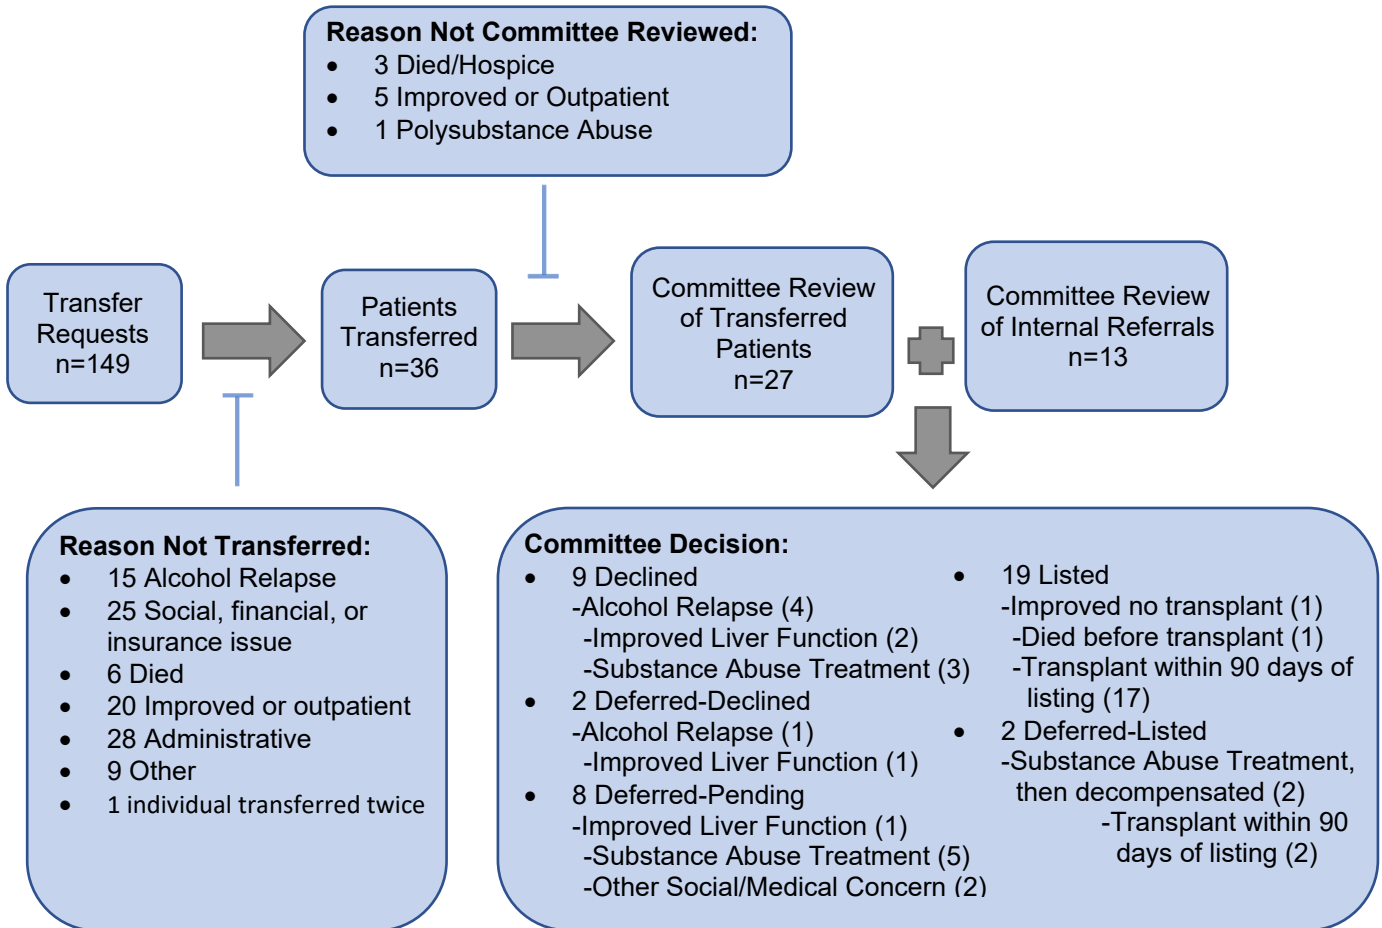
Reason Not Committee Reviewed:
- 3 Died/Hospice
- 5 Improved or Outpatient
- 1 Polysubstance Abuse

Transfer Requests n=149

Patients Transferred n=36

Committee Review of Transferred Patients n=27

Committee Review of Internal Referrals n=13

Reason Not Transferred:
- 15 Alcohol Relapse
- 25 Social, financial, or insurance issue
- 6 Died
- 20 Improved or outpatient
- 28 Administrative
- 9 Other
- 1 individual transferred twice

Committee Decision:
- 9 Declined
-Alcohol Relapse (4)
-Improved Liver Function (2)
-Substance Abuse Treatment (3)
- 2 Deferred-Declined
-Alcohol Relapse (1)
-Improved Liver Function (1)
- 8 Deferred-Pending
-Improved Liver Function (1)
-Substance Abuse Treatment (5)
-Other Social/Medical Concern (2)

- 19 Listed
-Improved no transplant (1)
-Died before transplant (1)
-Transplant within 90 days of listing (17)
- 2 Deferred-Listed
-Substance Abuse Treatment, then decompensated (2)
-Transplant within 90 days of listing (2)